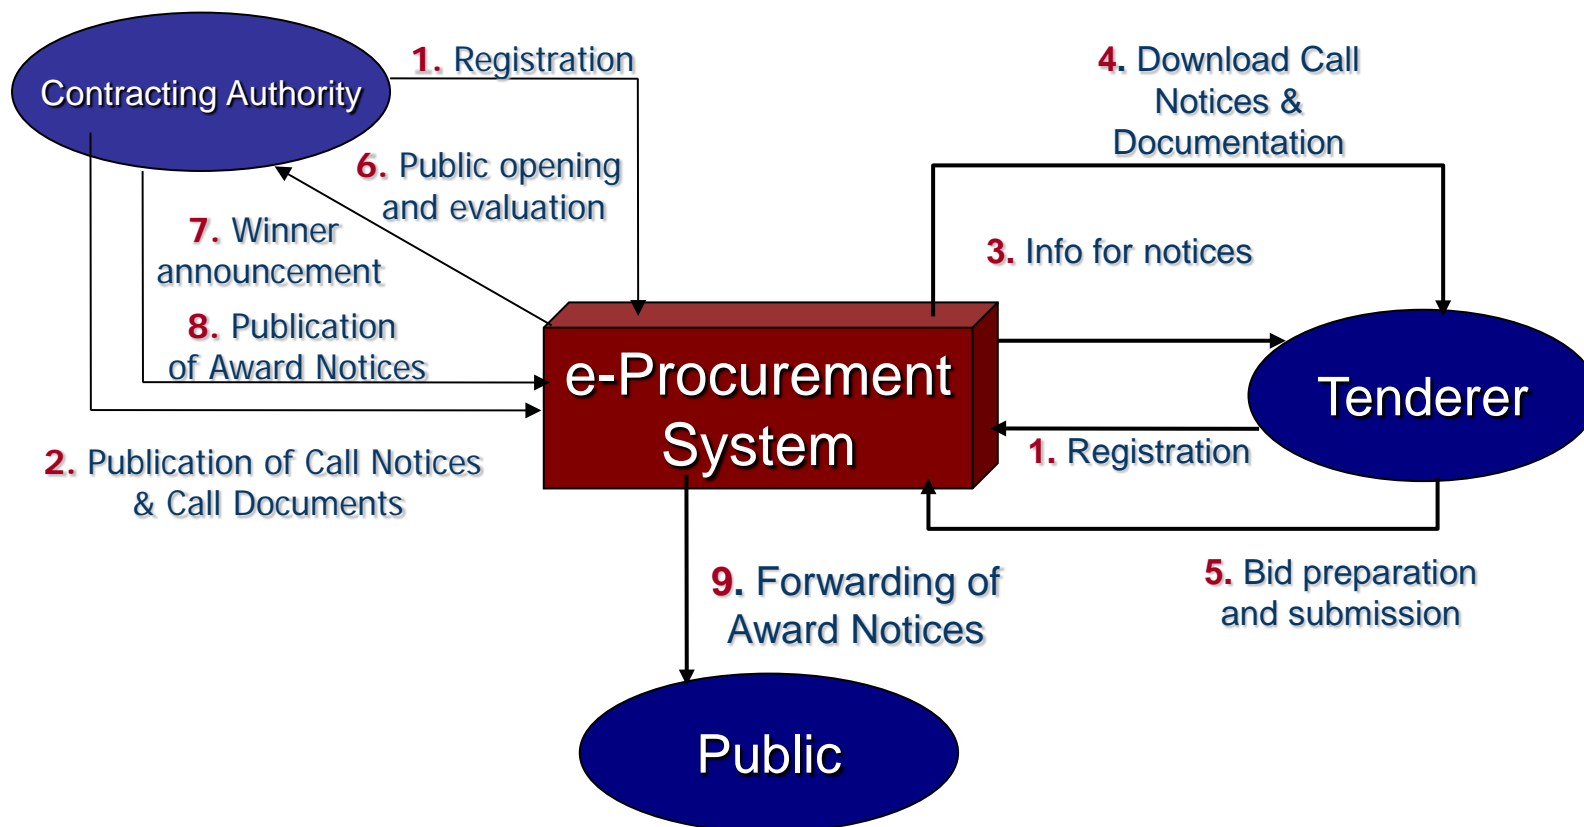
Contracting Authority

1. Registration

4. Download Call Notices & Documentation

6. Public opening and evaluation

7. Winner announcement

3. Info for notices

8. Publication of Award Notices

e-Procurement System

Tenderer

1. Registration

2. Publication of Call Notices & Call Documents

9. Forwarding of Award Notices

5. Bid preparation and submission

Public